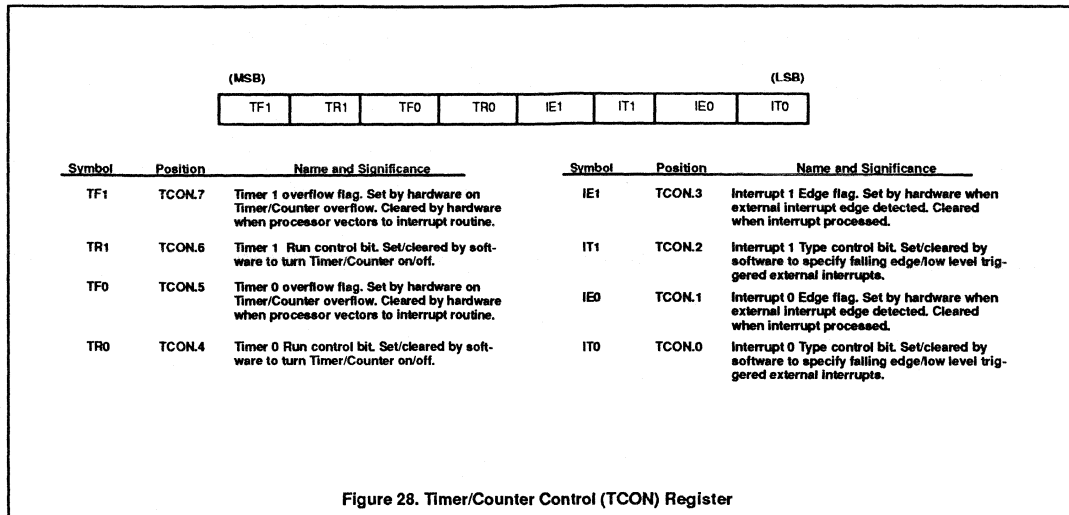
(MSB) (LSB)

| TF1 | TR1 | TF0 | TR0 | IE1 | IT1 | IE0 | IT0 |
|---|---|---|---|---|---|---|---|

| Symbol | Position | Name and Significance |
|---|---|---|
| TF1 | TCON.7 | Timer 1 overflow flag. Set by hardware on Timer/Counter overflow. Cleared by hardware when processor vectors to interrupt routine. |
| TR1 | TCON.6 | Timer 1 Run control bit. Set/cleared by software to turn Timer/Counter on/off. |
| TF0 | TCON.5 | Timer 0 overflow flag. Set by hardware on Timer/Counter overflow. Cleared by hardware when processor vectors to interrupt routine. |
| TR0 | TCON.4 | Timer 0 Run control bit. Set/cleared by software to turn Timer/Counter on/off. |

| Symbol | Position | Name and Significance |
|---|---|---|
| IE1 | TCON.3 | Interrupt 1 Edge flag. Set by hardware when external interrupt edge detected. Cleared when interrupt processed. |
| IT1 | TCON.2 | Interrupt 1 Type control bit. Set/cleared by software to specify falling edge/low level triggered external interrupts. |
| IE0 | TCON.1 | Interrupt 0 Edge flag. Set by hardware when external interrupt edge detected. Cleared when interrupt processed. |
| IT0 | TCON.0 | Interrupt 0 Type control bit. Set/cleared by software to specify falling edge/low level triggered external interrupts. |

Figure 28. Timer/Counter Control (TCON) Register